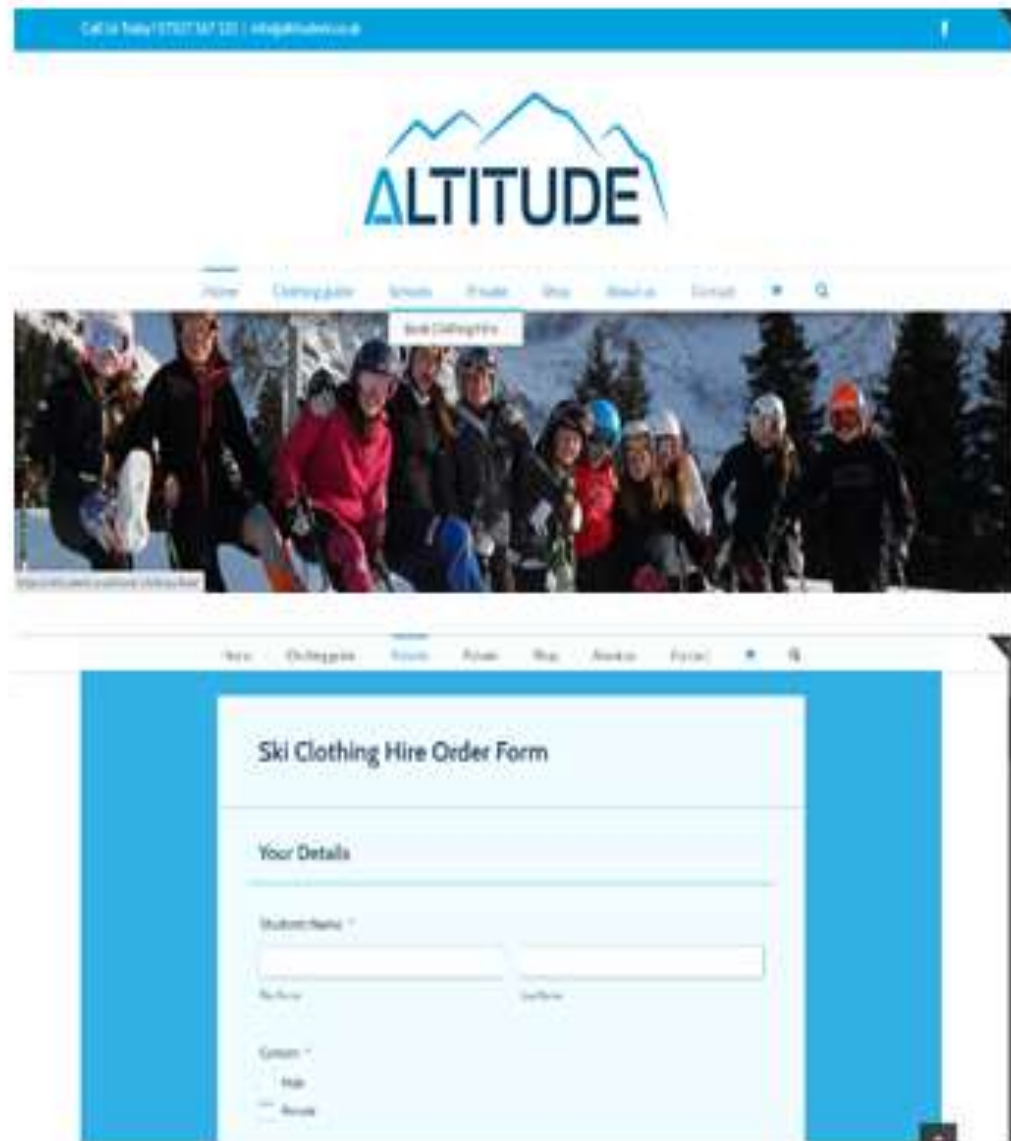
Call Us Today! 07507 567 121 | info@altitudeni.co.uk

ALTITUDE

Home Clothing guide Schools Private Shop About us Contact

Book Clothing Hire

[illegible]

Home Clothing guide Schools Private Shop About us Contact

Ski Clothing Hire Order Form

Your Details

Student Name *

First Name

Last Name

Gender *

Male

Female